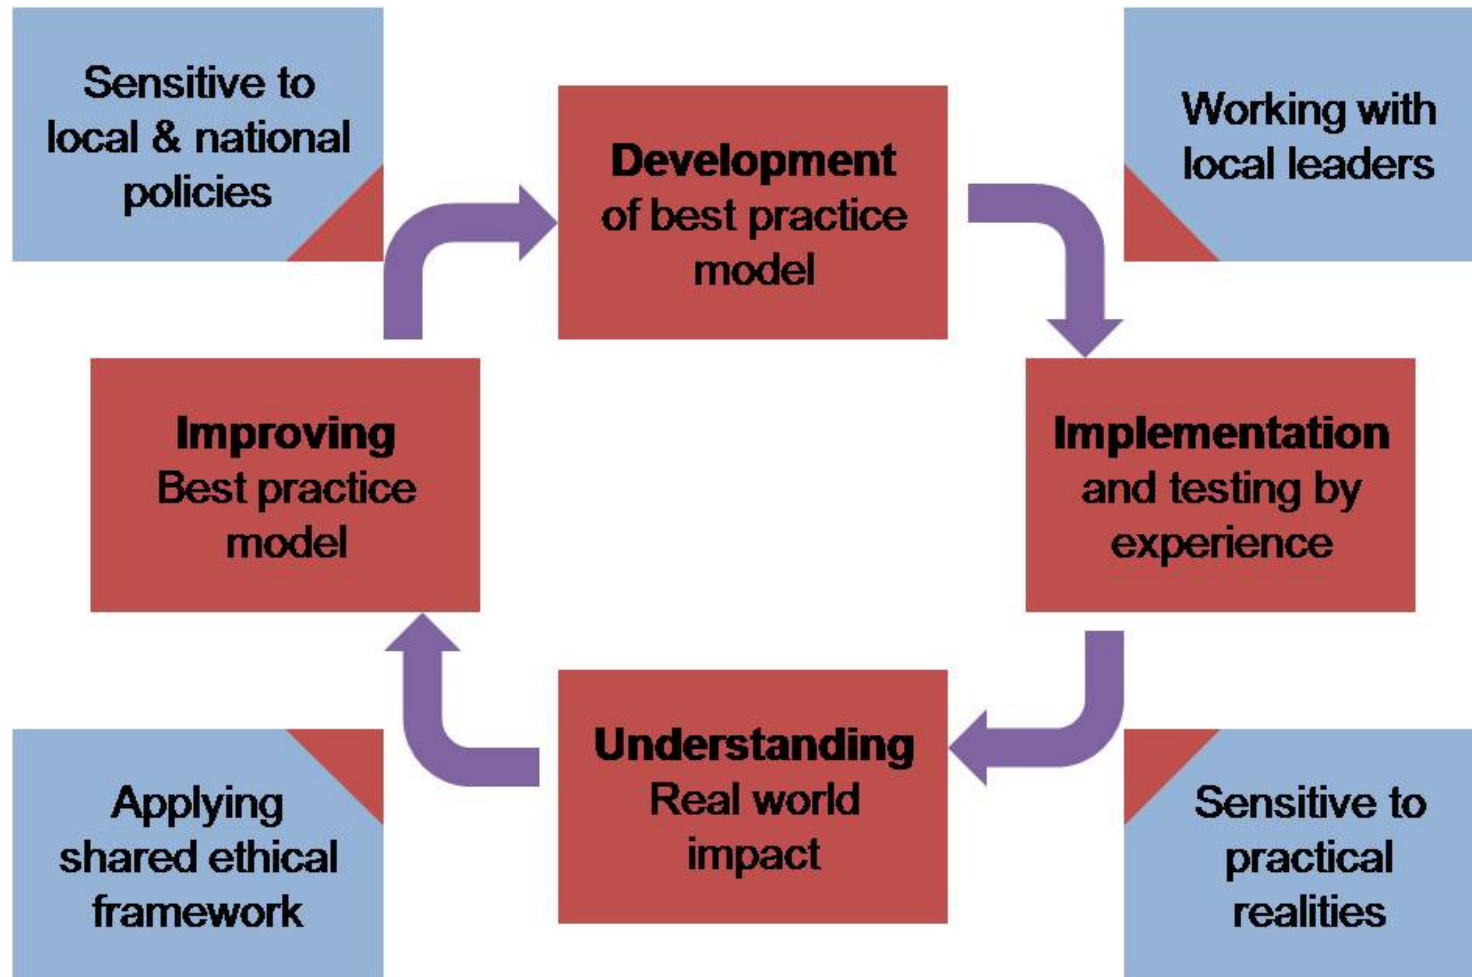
Sensitive to local & national policies

Development of best practice model

Working with local leaders

Improving Best practice model

Implementation and testing by experience

Understanding Real world impact

Applying shared ethical framework

Sensitive to practical realities